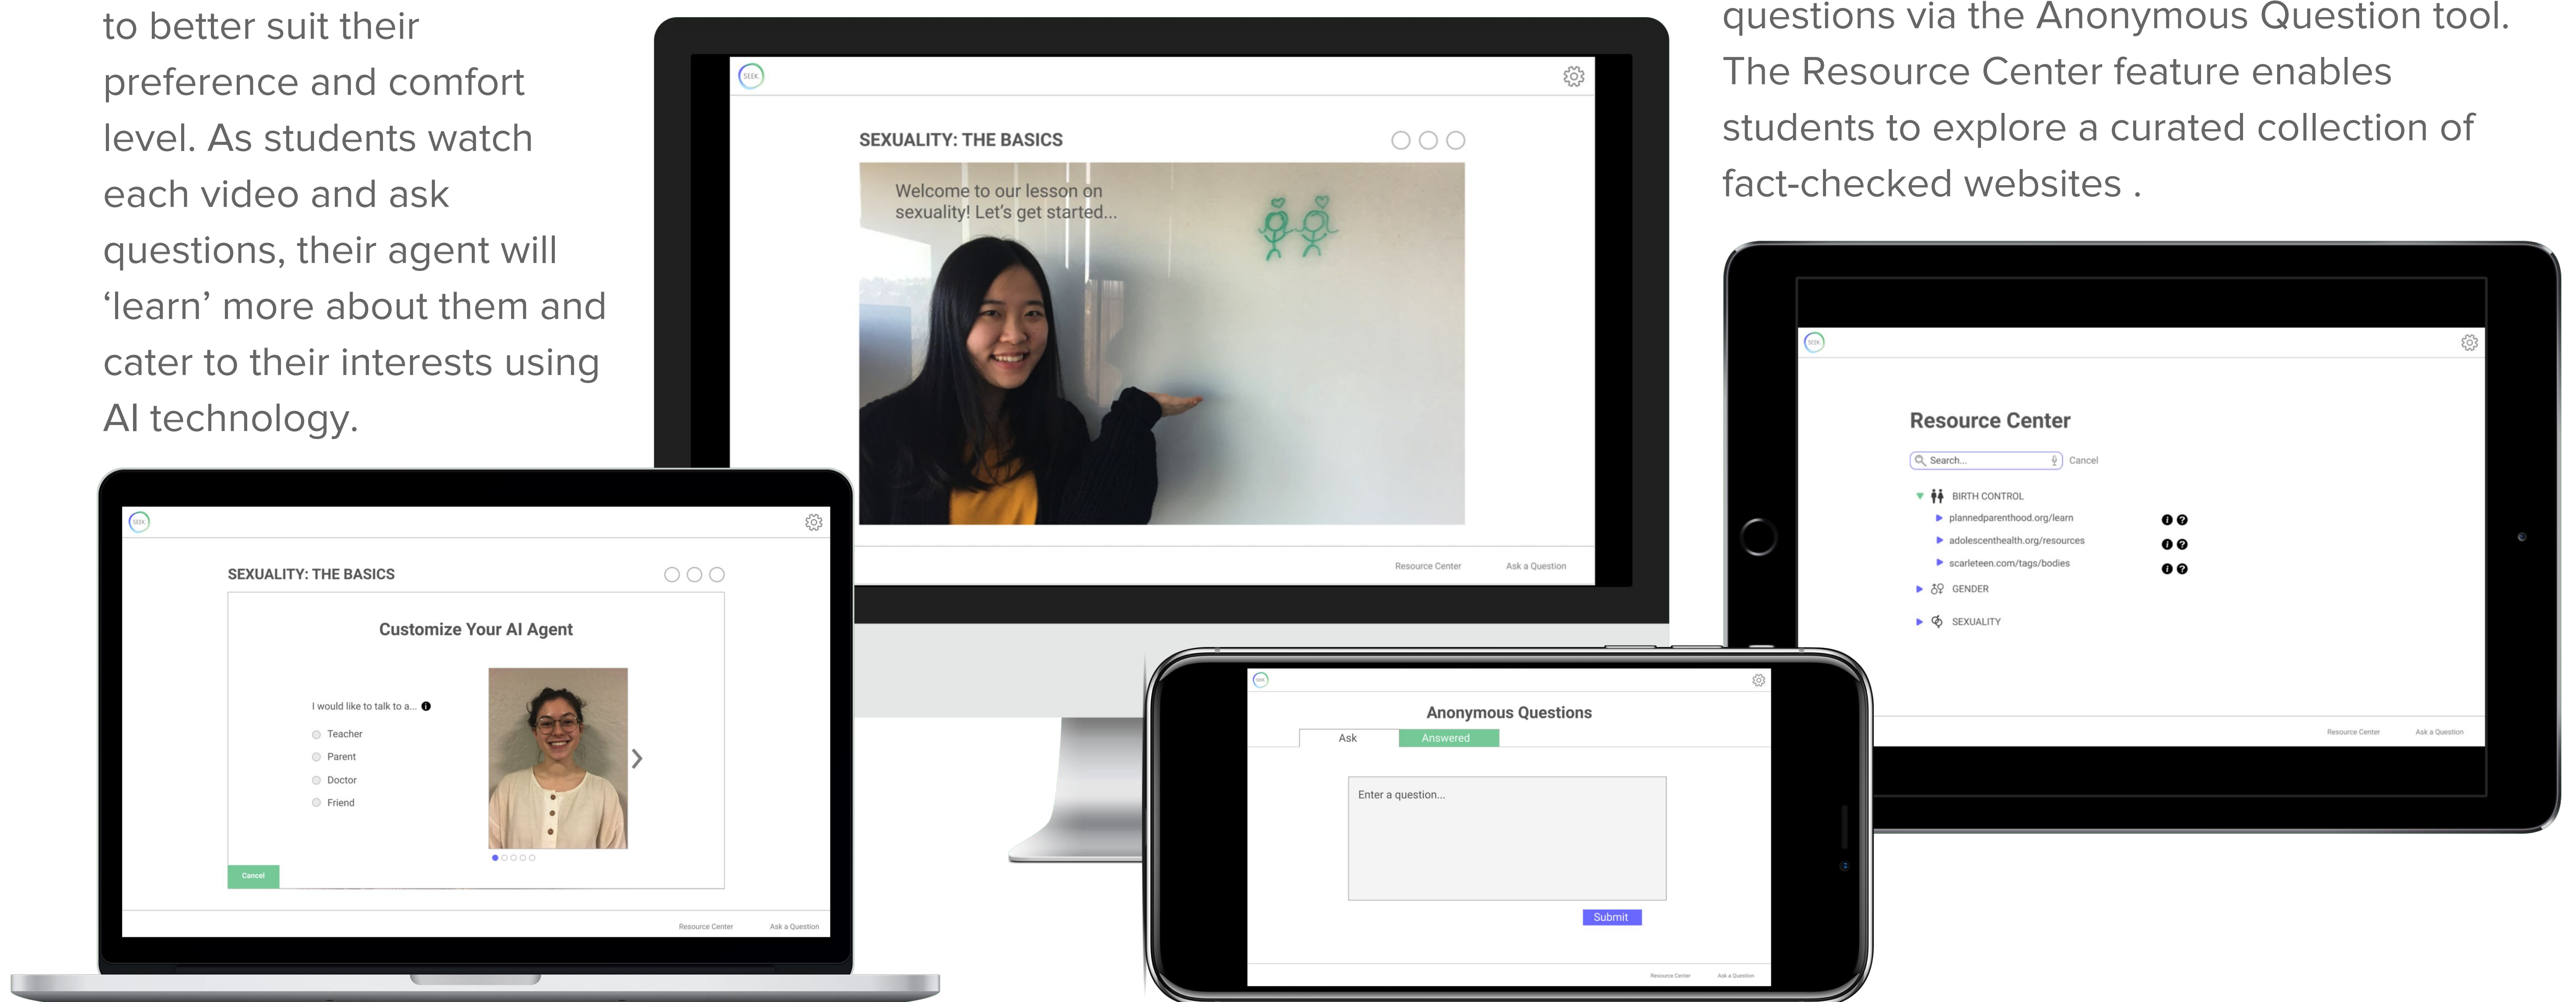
to better suit their preference and comfort level. As students watch each video and ask questions, their agent will 'learn' more about them and cater to their interests using AI technology.

SEEK

SEXUALITY: THE BASICS

Welcome to our lesson on sexuality! Let's get started...

Resource Center Ask a Question

questions via the Anonymous Question tool. The Resource Center feature enables students to explore a curated collection of fact-checked websites .

SEEK

Resource Center

Search... Cancel

BIRTH CONTROL

plannedparenthood.org/learn

adolescenthealth.org/resources

scarleteen.com/tags/bodies

GENDER

SEXUALITY

Resource Center Ask a Question

SEEK

SEXUALITY: THE BASICS

Customize Your AI Agent

I would like to talk to a...

Teacher

Parent

Doctor

Friend

Cancel

Resource Center Ask a Question

SEEK

Anonymous Questions

Ask Answered

Enter a question...

Submit

Resource Center Ask a Question